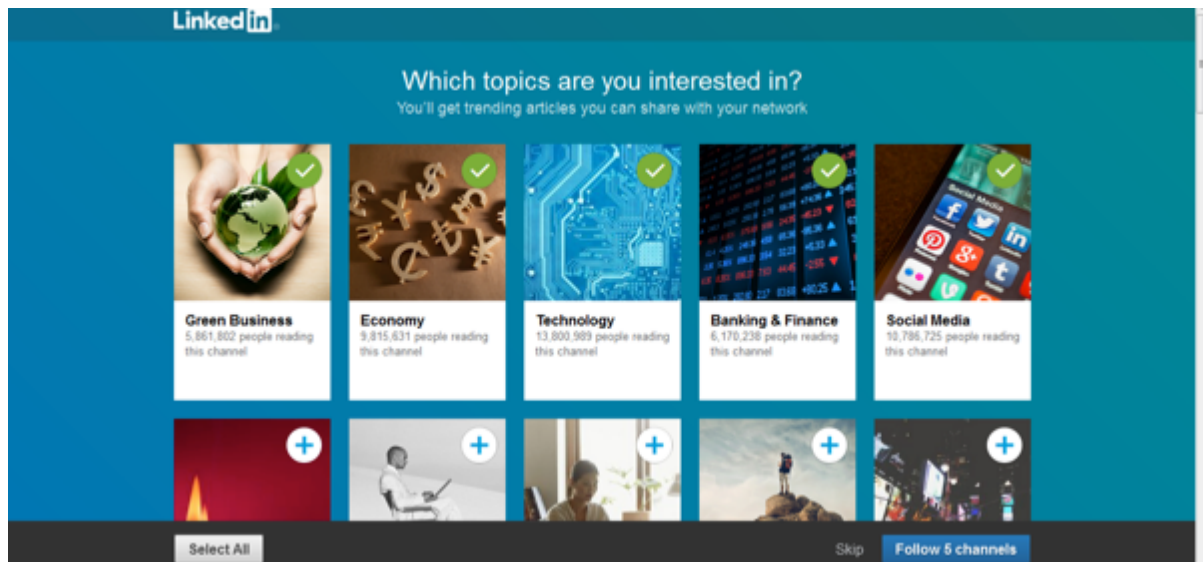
LinkedIn

Which topics are you interested in?
You'll get trending articles you can share with your network

Green Business
5,861,802 people reading this channel

Economy
9,815,631 people reading this channel

Technology
13,800,989 people reading this channel

Banking & Finance
6,170,238 people reading this channel

Social Media
10,786,725 people reading this channel

Select All

Skip

Follow 5 channels